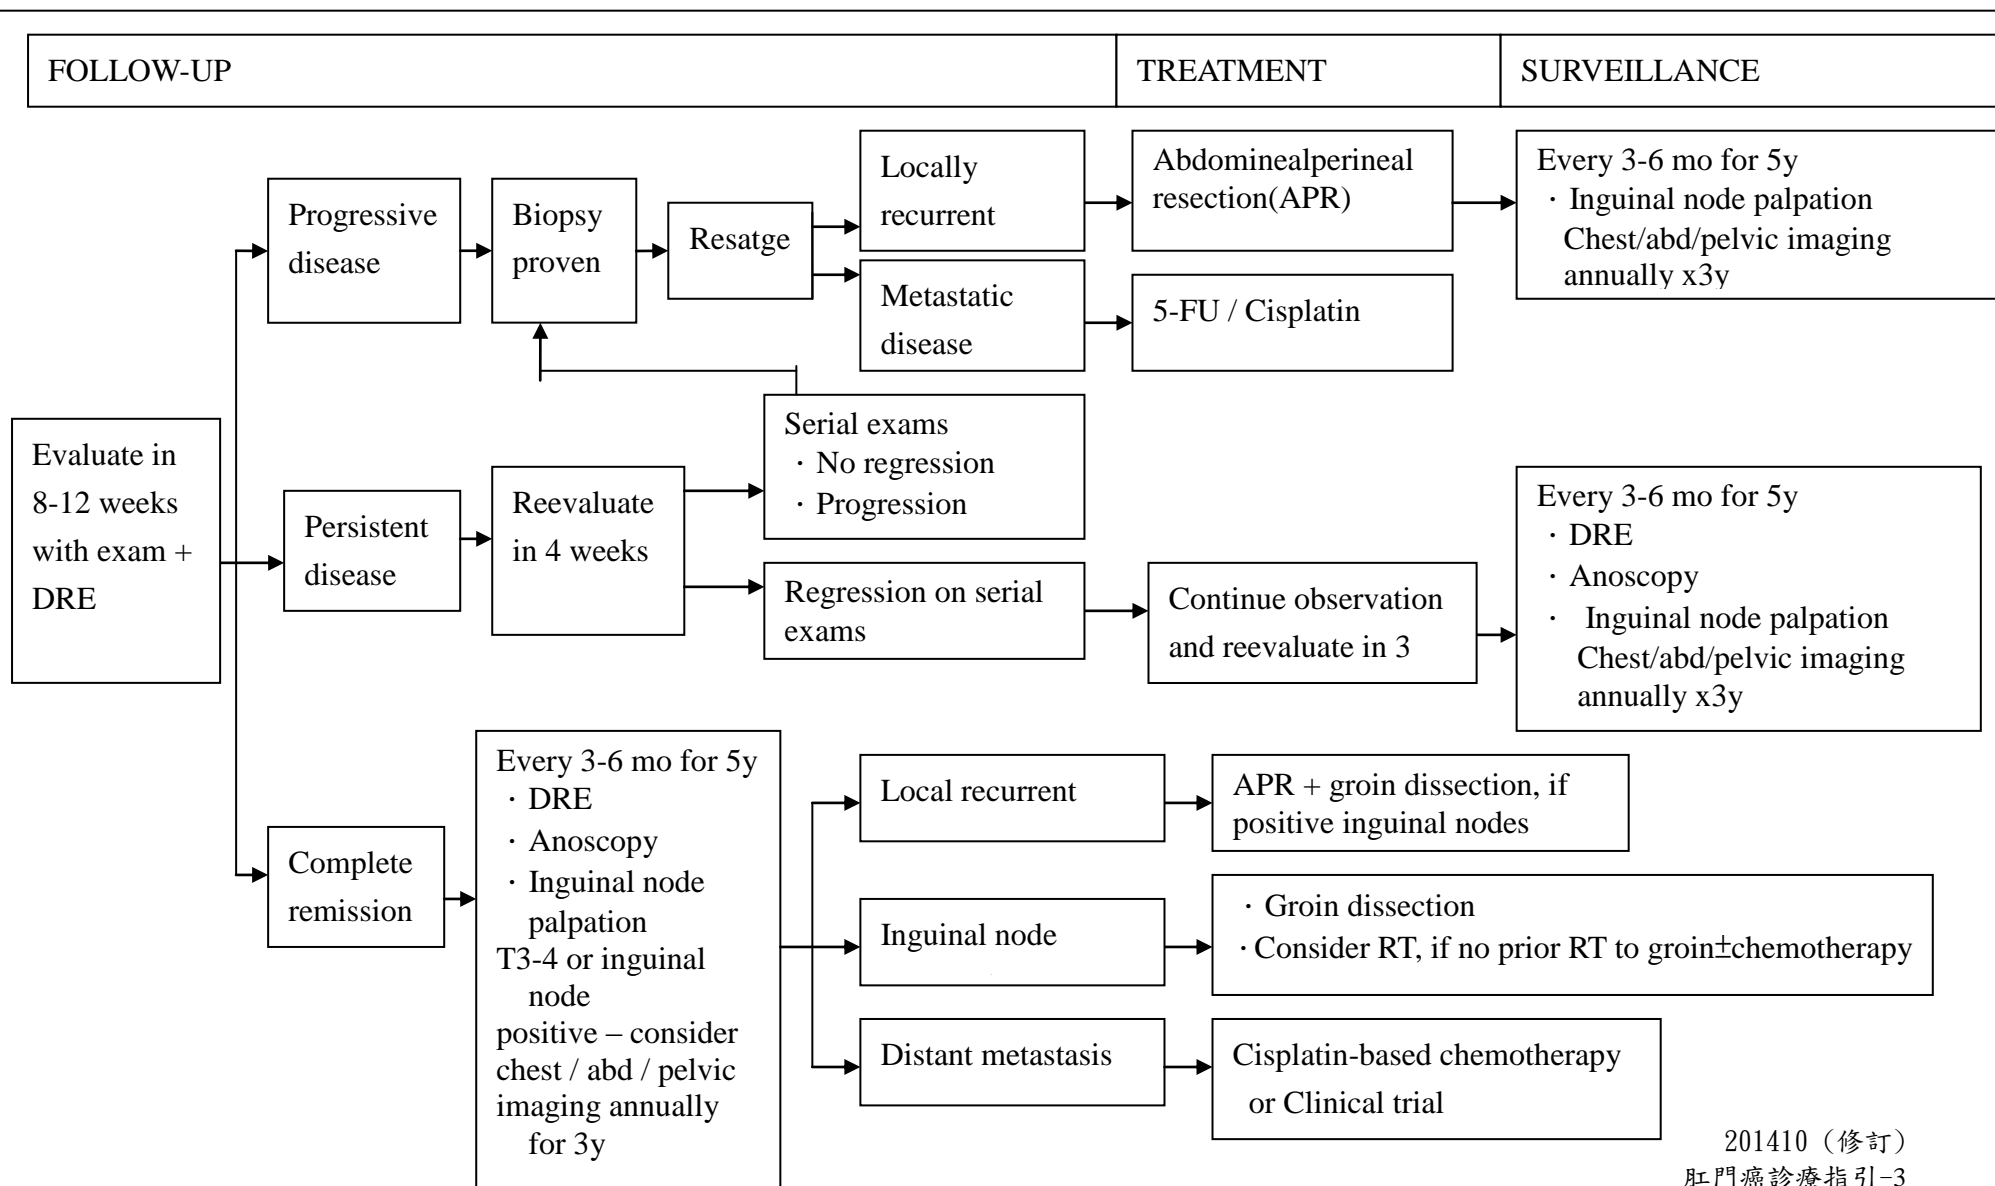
FOLLOW-UP

TREATMENT

SURVEILLANCE

Evaluate in 8-12 weeks with exam + DRE

Progressive disease

Biopsy proven

Resatge

Locally recurrent

Abdominealperineal resection(APR)

Every 3-6 mo for 5y
· Inguinal node palpation
Chest/abd/pelvic imaging annually x3y

Metastatic disease

5-FU / Cisplatin

Persistent disease

Reevaluate in 4 weeks

Serial exams
· No regression
· Progression

Regression on serial exams

Continue observation and reevaluate in 3

Every 3-6 mo for 5y
· DRE
· Anoscopy
· Inguinal node palpation
Chest/abd/pelvic imaging annually x3y

Complete remission

Every 3-6 mo for 5y
· DRE
· Anoscopy
· Inguinal node palpation
T3-4 or inguinal node positive – consider chest / abd / pelvic imaging annually for 3y

Local recurrent

APR + groin dissection, if positive inguinal nodes

Inguinal node

· Groin dissection
· Consider RT, if no prior RT to groin±chemotherapy

Distant metastasis

Cisplatin-based chemotherapy or Clinical trial

201410（修訂）
肛門癌診療指引-3